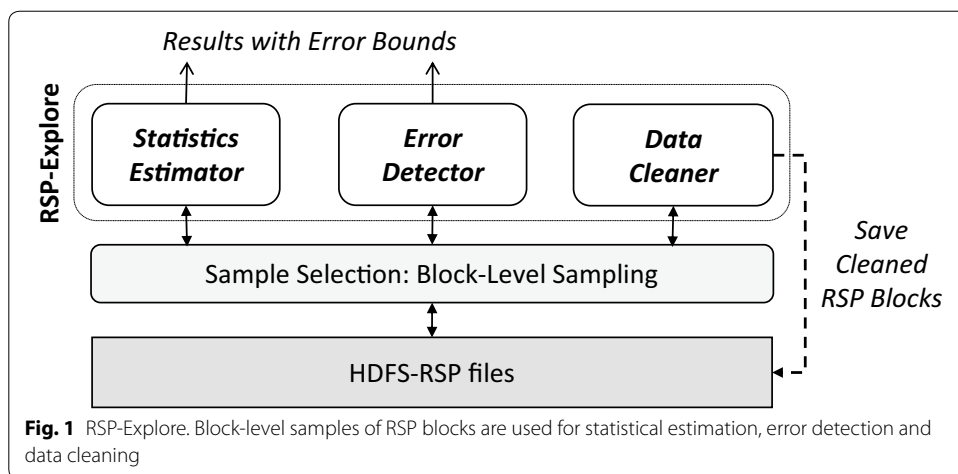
Results with Error Bounds

RSP-Explore

Statistics Estimator

Error Detector

Data Cleaner

Save Cleaned RSP Blocks

Sample Selection: Block-Level Sampling

HDFS-RSP files

**Fig. 1** RSP-Explore. Block-level samples of RSP blocks are used for statistical estimation, error detection and data cleaning